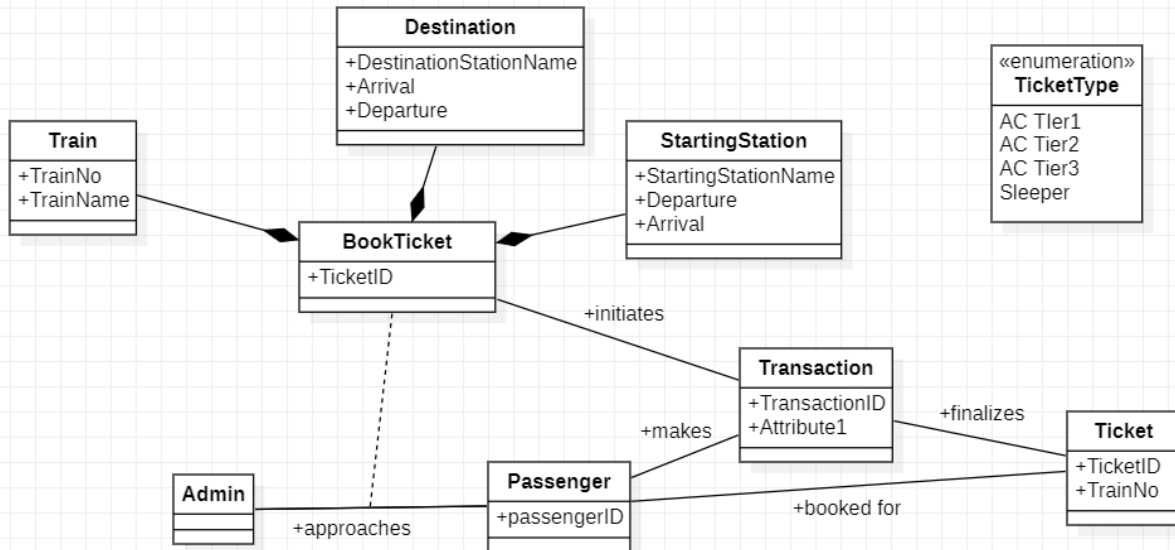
Destination
+DestinationStationName
+Arrival
+Departure

«enumeration»
TicketType
AC TIer1
AC Tier2
AC Tier3
Sleeper

Train
+TrainNo
+TrainName

StartingStation
+StartingStationName
+Departure
+Arrival

BookTicket
+TicketID

+initiates

Transaction
+TransactionID
+Attribute1

+finalizes

+makes

Ticket
+TicketID
+TrainNo

Admin

Passenger
+passengerID

+booked for

+approaches